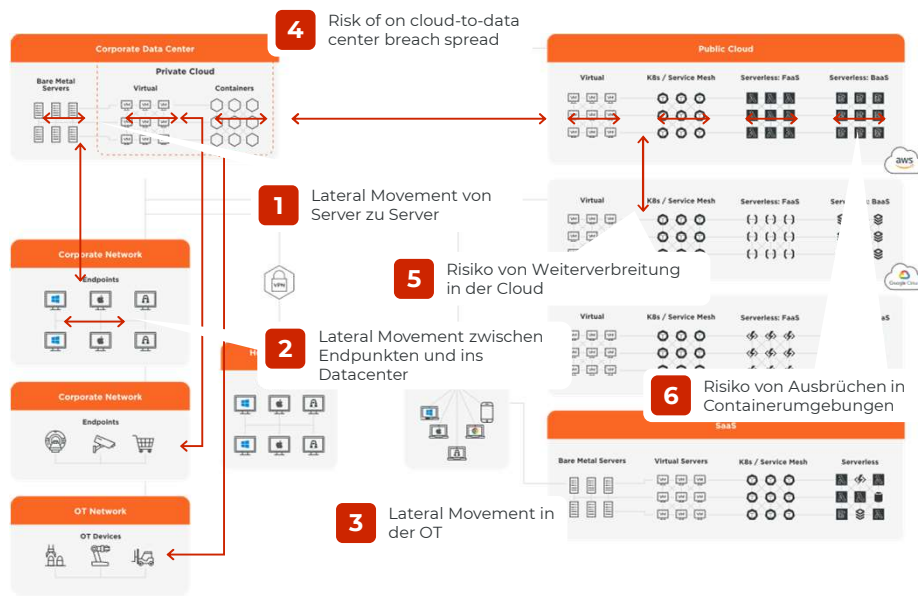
4
Risk of on cloud-to-data center breach spread

Corporate Data Center
Bare Metal Servers
Private Cloud
Virtual
Containers

Public Cloud
Virtual
K8s / Service Mesh
Serverless: FaaS
Serverless: BaaS
aws

1
Lateral Movement von Server zu Server

Virtual
K8s / Service Mesh
Serverless: FaaS
Serv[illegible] BaaS

Corporate Network
Endpoints

VPN

5
Risiko von Weiterverbreitung in der Cloud

Google Cloud

Virtual
K8s / Service Mesh
Serverless: FaaS
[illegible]aS

2
Lateral Movement zwischen Endpunkten und ins Datacenter

H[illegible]

6
Risiko von Ausbrüchen in Containerumgebungen

Corporate Network
Endpoints

SaaS
Bare Metal Servers
Virtual Servers
K8s / Service Mesh
Serverless

OT Network
OT Devices

3
Lateral Movement in der OT